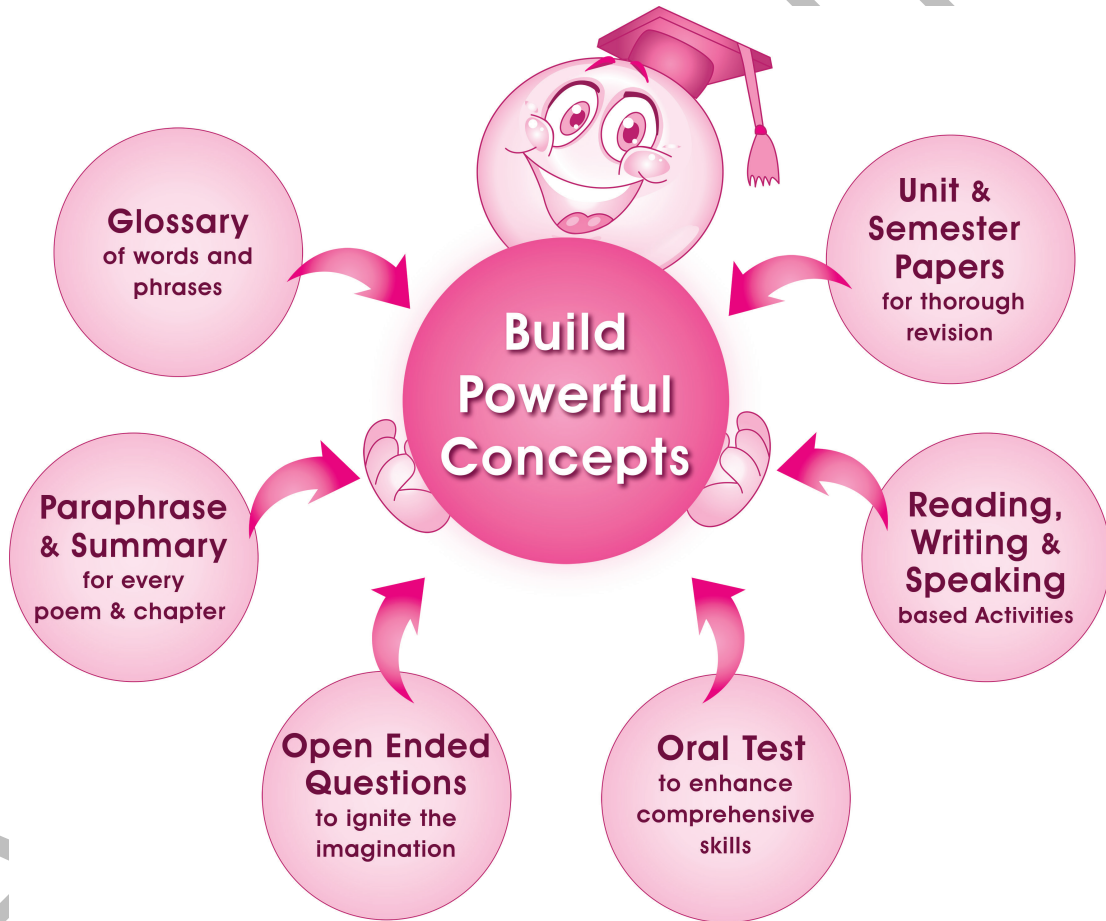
Build Powerful Concepts

Glossary of words and phrases

Unit & Semester Papers for thorough revision

Paraphrase & Summary for every poem & chapter

Reading, Writing & Speaking based Activities

Open Ended Questions to ignite the imagination

Oral Test to enhance comprehensive skills